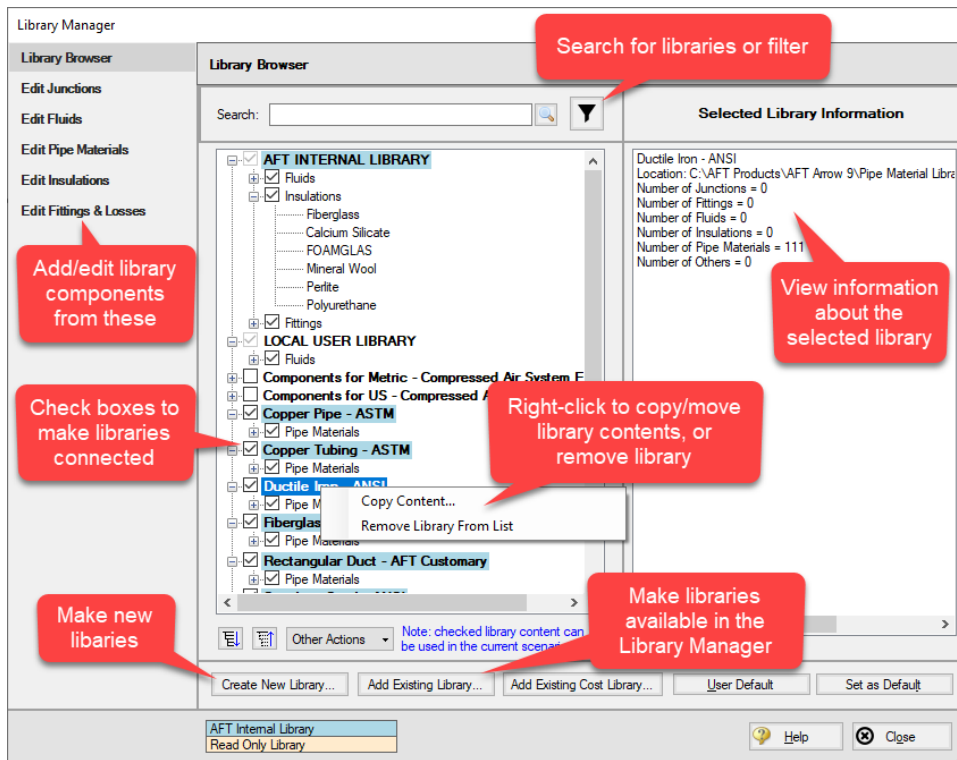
Library Manager

Library Browser
Edit Junctions
Edit Fluids
Edit Pipe Materials
Edit Insulations
Edit Fittings & Losses

Add/edit library components from these

Check boxes to make libraries connected

Make new libaries

Library Browser

Search for libraries or filter

Search:

Selected Library Information

AFT INTERNAL LIBRARY
Fluids
Insulations
Fiberglass
Calcium Silicate
FOAMGLAS
Mineral Wool
Perlite
Polyurethane
Fittings
LOCAL USER LIBRARY
Fluids
Components for Metric - Compressed Air System E
Components for US - Compressed A
Copper Pipe - ASTM
Pipe Materials
Copper Tubing - ASTM
Pipe Materials
Ductile Iron - ANSI
Pipe M
Fiberglas
Pipe Materials
Rectangular Duct - AFT Customary
Pipe Materials

Copy Content...
Remove Library From List

Right-click to copy/move library contents, or remove library

Ductile Iron - ANSI
Location: C:\AFT Products\AFT Arrow 9\Pipe Material Libra
Number of Junctions = 0
Number of Fittings = 0
Number of Fluids = 0
Number of Insulations = 0
Number of Pipe Materials = 111
Number of Others = 0

View information about the selected library

Other Actions
Note: checked library content can be used in the current scena

Make libraries available in the Library Manager

Create New Library...
Add Existing Library...
Add Existing Cost Library...
User Default
Set as Default

AFT Internal Library
Read Only Library

Help
Close